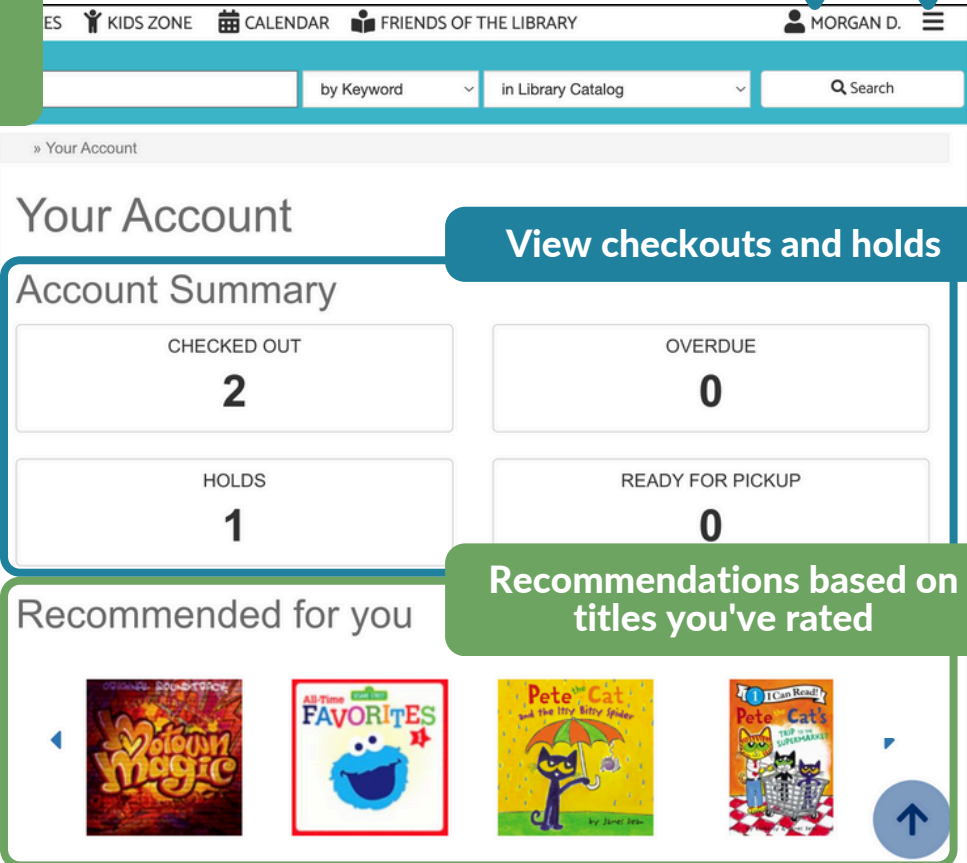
ES KIDS ZONE CALENDAR FRIENDS OF THE LIBRARY MORGAN D.

by Keyword in Library Catalog Search

» Your Account

Your Account

View checkouts and holds

Account Summary

| CHECKED OUT | OVERDUE |
|---|---|
| 2 | 0 |
| HOLDS | READY FOR PICKUP |
| 1 | 0 |

Recommendations based on titles you've rated

Recommended for you

Motown Magic

All-Time SESAME STREET FAVORITES 1

Pete the Cat and the Itsy Bitsy Spider by James Dean

I Can Read! 1 Pete the Cat's TRIP TO THE SUPERMARKET